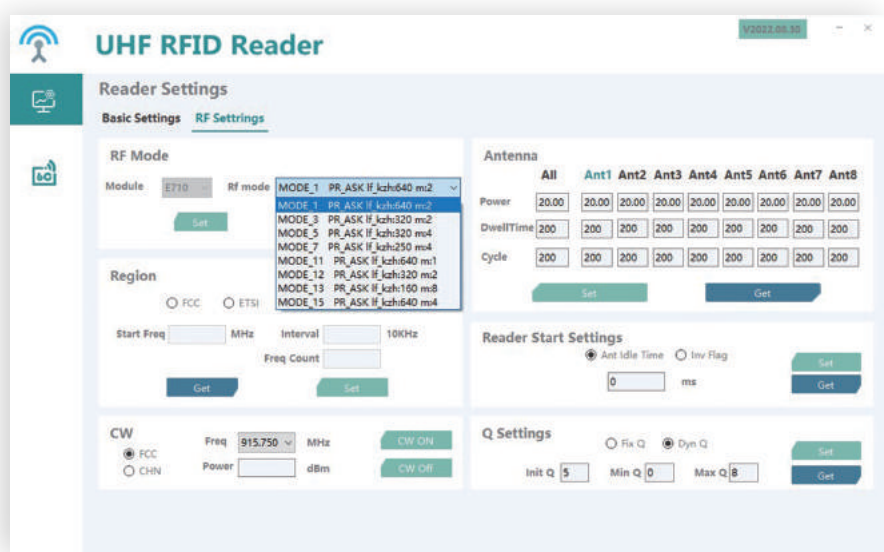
UHF RFID Reader

V2022.00.30

Reader Settings

Basic Settings RF Settrings

RF Mode

Module E710 Rf mode MODE_1 PR_ASK lf_kzh:640 m:2

MODE_1 PR_ASK lf_kzh:640 m:2
MODE_3 PR_ASK lf_kzh:320 m:2
MODE_5 PR_ASK lf_kzh:320 m:4
MODE_7 PR_ASK lf_kzh:250 m:4
MODE_11 PR_ASK lf_kzh:640 m:1
MODE_12 PR_ASK lf_kzh:320 m:2
MODE_13 PR_ASK lf_kzh:160 m:8
MODE_15 PR_ASK lf_kzh:640 m:4

Set

Region

FCC ETSI

Start Freq MHz Interval 10KHz

Freq Count

Get Set

CW

FCC CHN

Freq 915.750 MHz

Power dBm

CW ON CW Off

Antenna

| | All | Ant1 | Ant2 | Ant3 | Ant4 | Ant5 | Ant6 | Ant7 | Ant8 |
|---|---|---|---|---|---|---|---|---|---|
| Power | 20.00 | 20.00 | 20.00 | 20.00 | 20.00 | 20.00 | 20.00 | 20.00 | 20.00 |
| DwellTime | 200 | 200 | 200 | 200 | 200 | 200 | 200 | 200 | 200 |
| Cycle | 200 | 200 | 200 | 200 | 200 | 200 | 200 | 200 | 200 |

Set Get

Reader Start Settings

Ant Idle Time Inv Flag

0 ms

Set Get

Q Settings

Fix Q Dyn Q

Init Q 5 Min Q 0 Max Q 8

Set Get